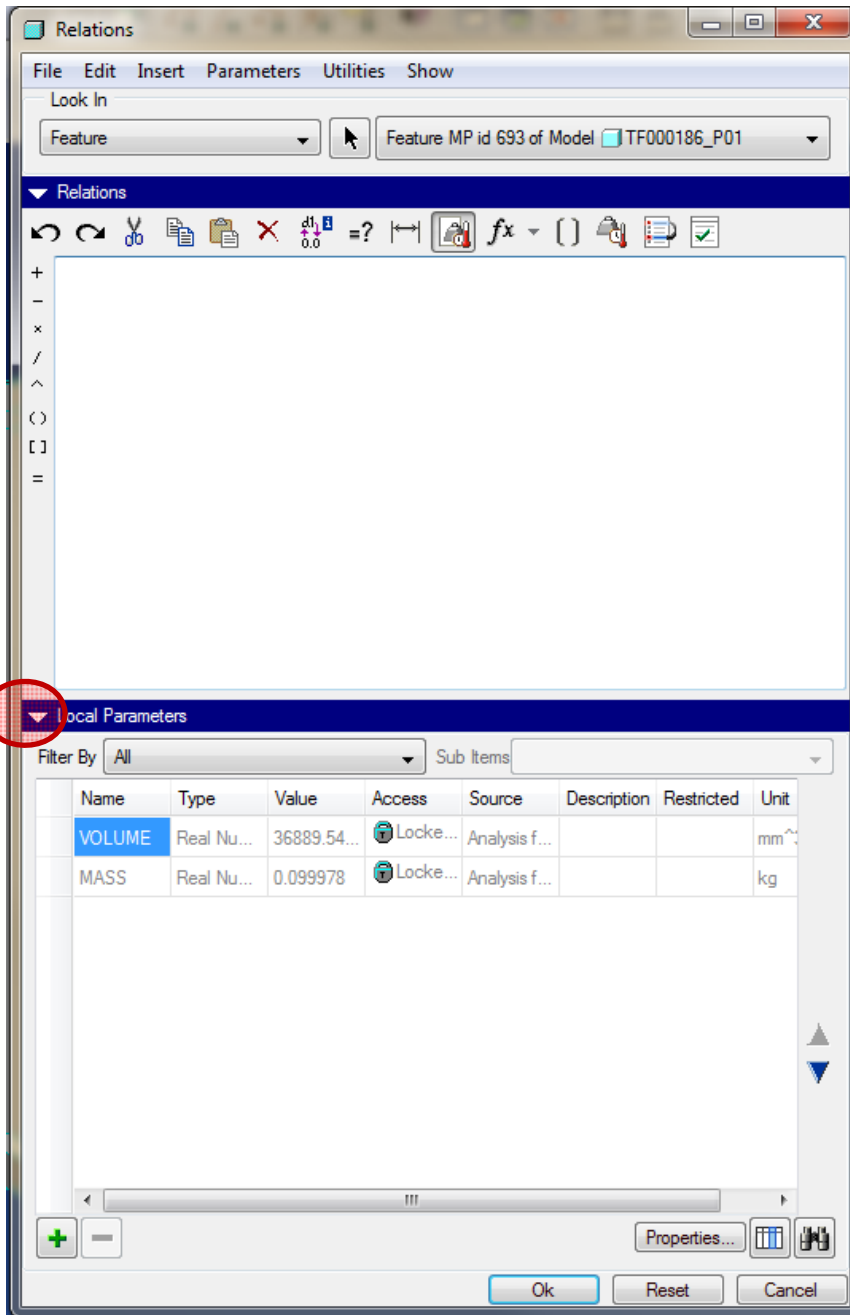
Relations

File Edit Insert Parameters Utilities Show

Look In

Feature

Feature MP id 693 of Model TF000186_P01

Relations

=?

+
−
×
/
^
()
[]
=

Local Parameters

Filter By All

Sub Items

| Name | Type | Value | Access | Source | Description | Restricted | Unit |
|---|---|---|---|---|---|---|---|
| VOLUME | Real Nu... | 36889.54... | Locke... | Analysis f... | | | mm^ |
| MASS | Real Nu... | 0.099978 | Locke... | Analysis f... | | | kg |

Properties...

Ok Reset Cancel